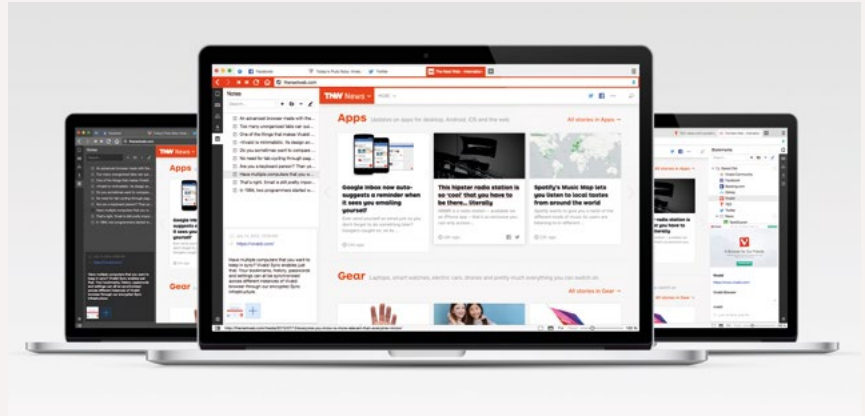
Notes

An advanced browser made with the...
Too many unorganized tabs can quickly...
One of the things that makes Vivaldi...
Vivaldi is minimalistic. Its design and...
Do you sometimes want to compare...
No need for tab-cycling through pages...
Are you a keyboard person? Then you...
Have multiple computers that you wan...
That's right. Email is still pretty impor...
In 1994, two programmers started w...

https://vivaldi.com/

Have multiple computers that you want to keep in sync? Vivaldi Sync enables just that. Your bookmarks, history, passwords and settings can all be synchronized across different instances of Vivaldi browser through our encrypted Sync infrastructure.

TNW News

Apps

All stories in Apps →

Google Inbox now auto-suggests a reminder when it sees you emailing yourself

This hipster radio station is so 'cool' that you have to be there... literally

Spotify's Music Map lets you listen to local tastes from around the world

Gear

All stories in Gear →

Bookmarks